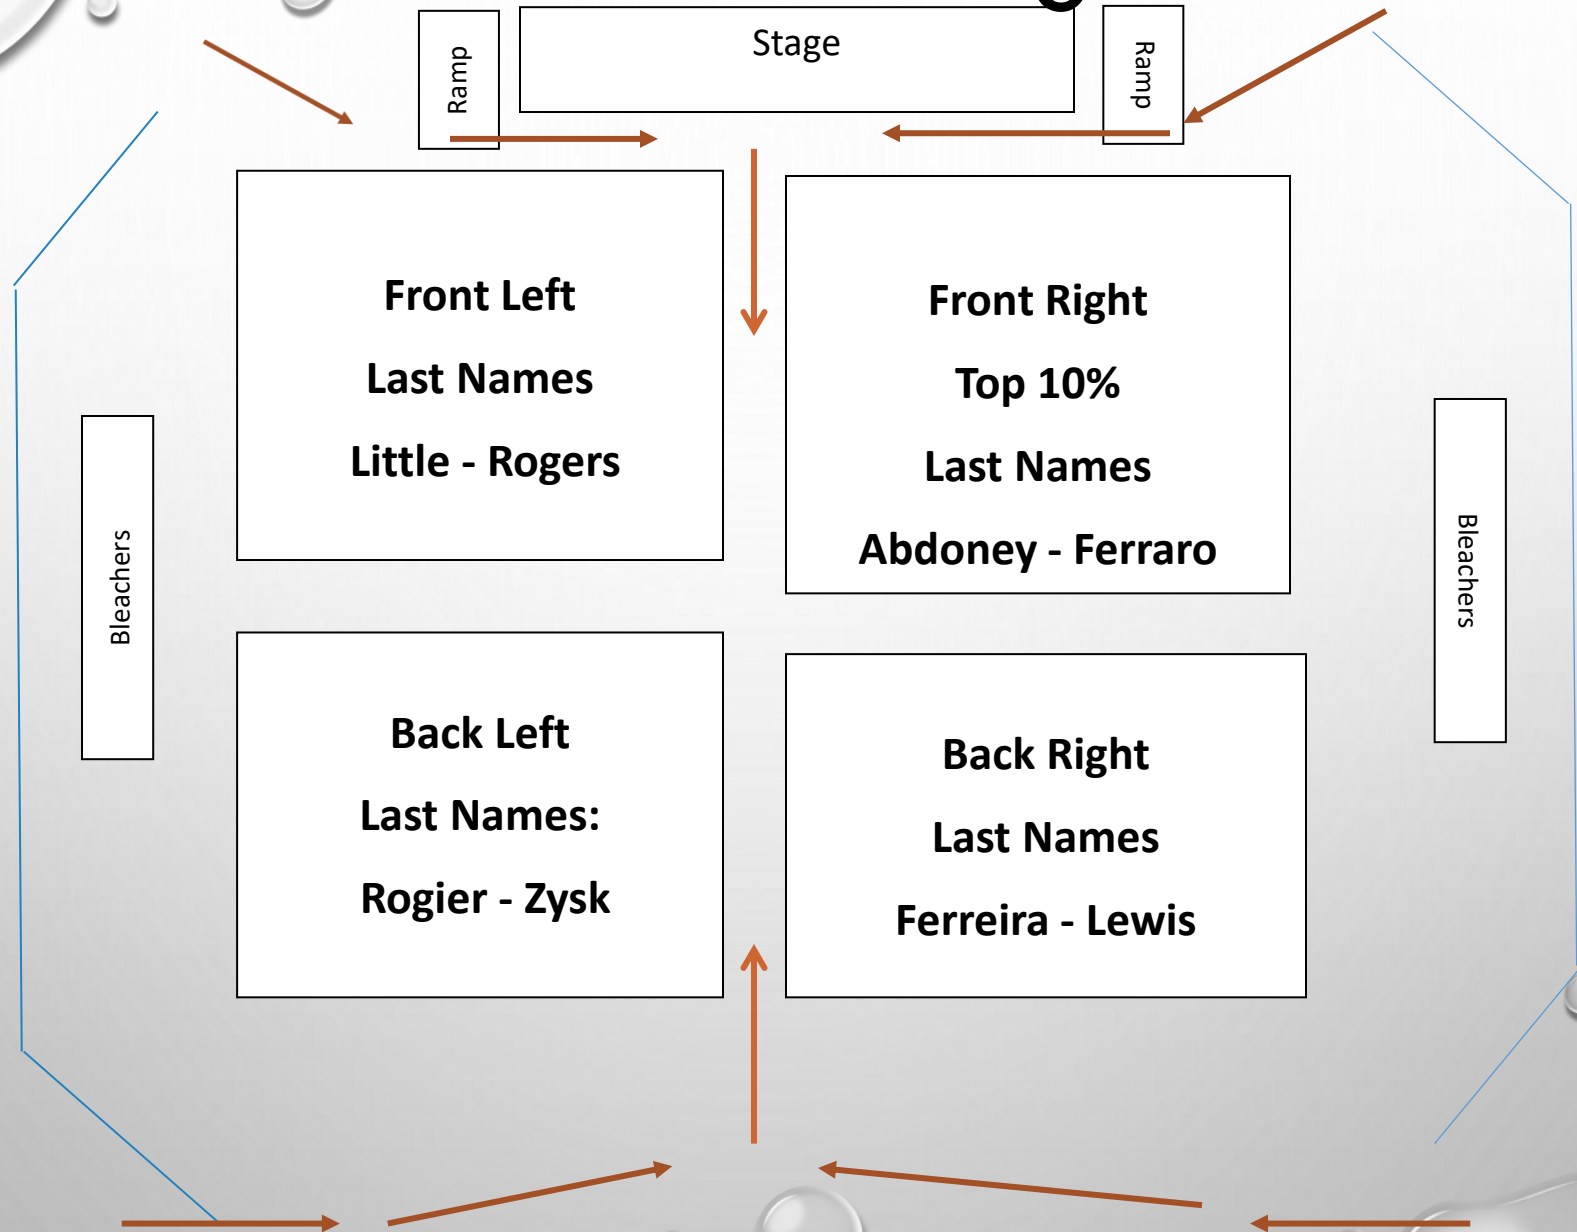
Ramp

Stage

Ramp

Front Left

Last Names

Little - Rogers

Front Right

Top 10%

Last Names

Abdoney - Ferraro

Bleachers

Bleachers

Back Left

Last Names:

Rogier - Zysk

Back Right

Last Names

Ferreira - Lewis